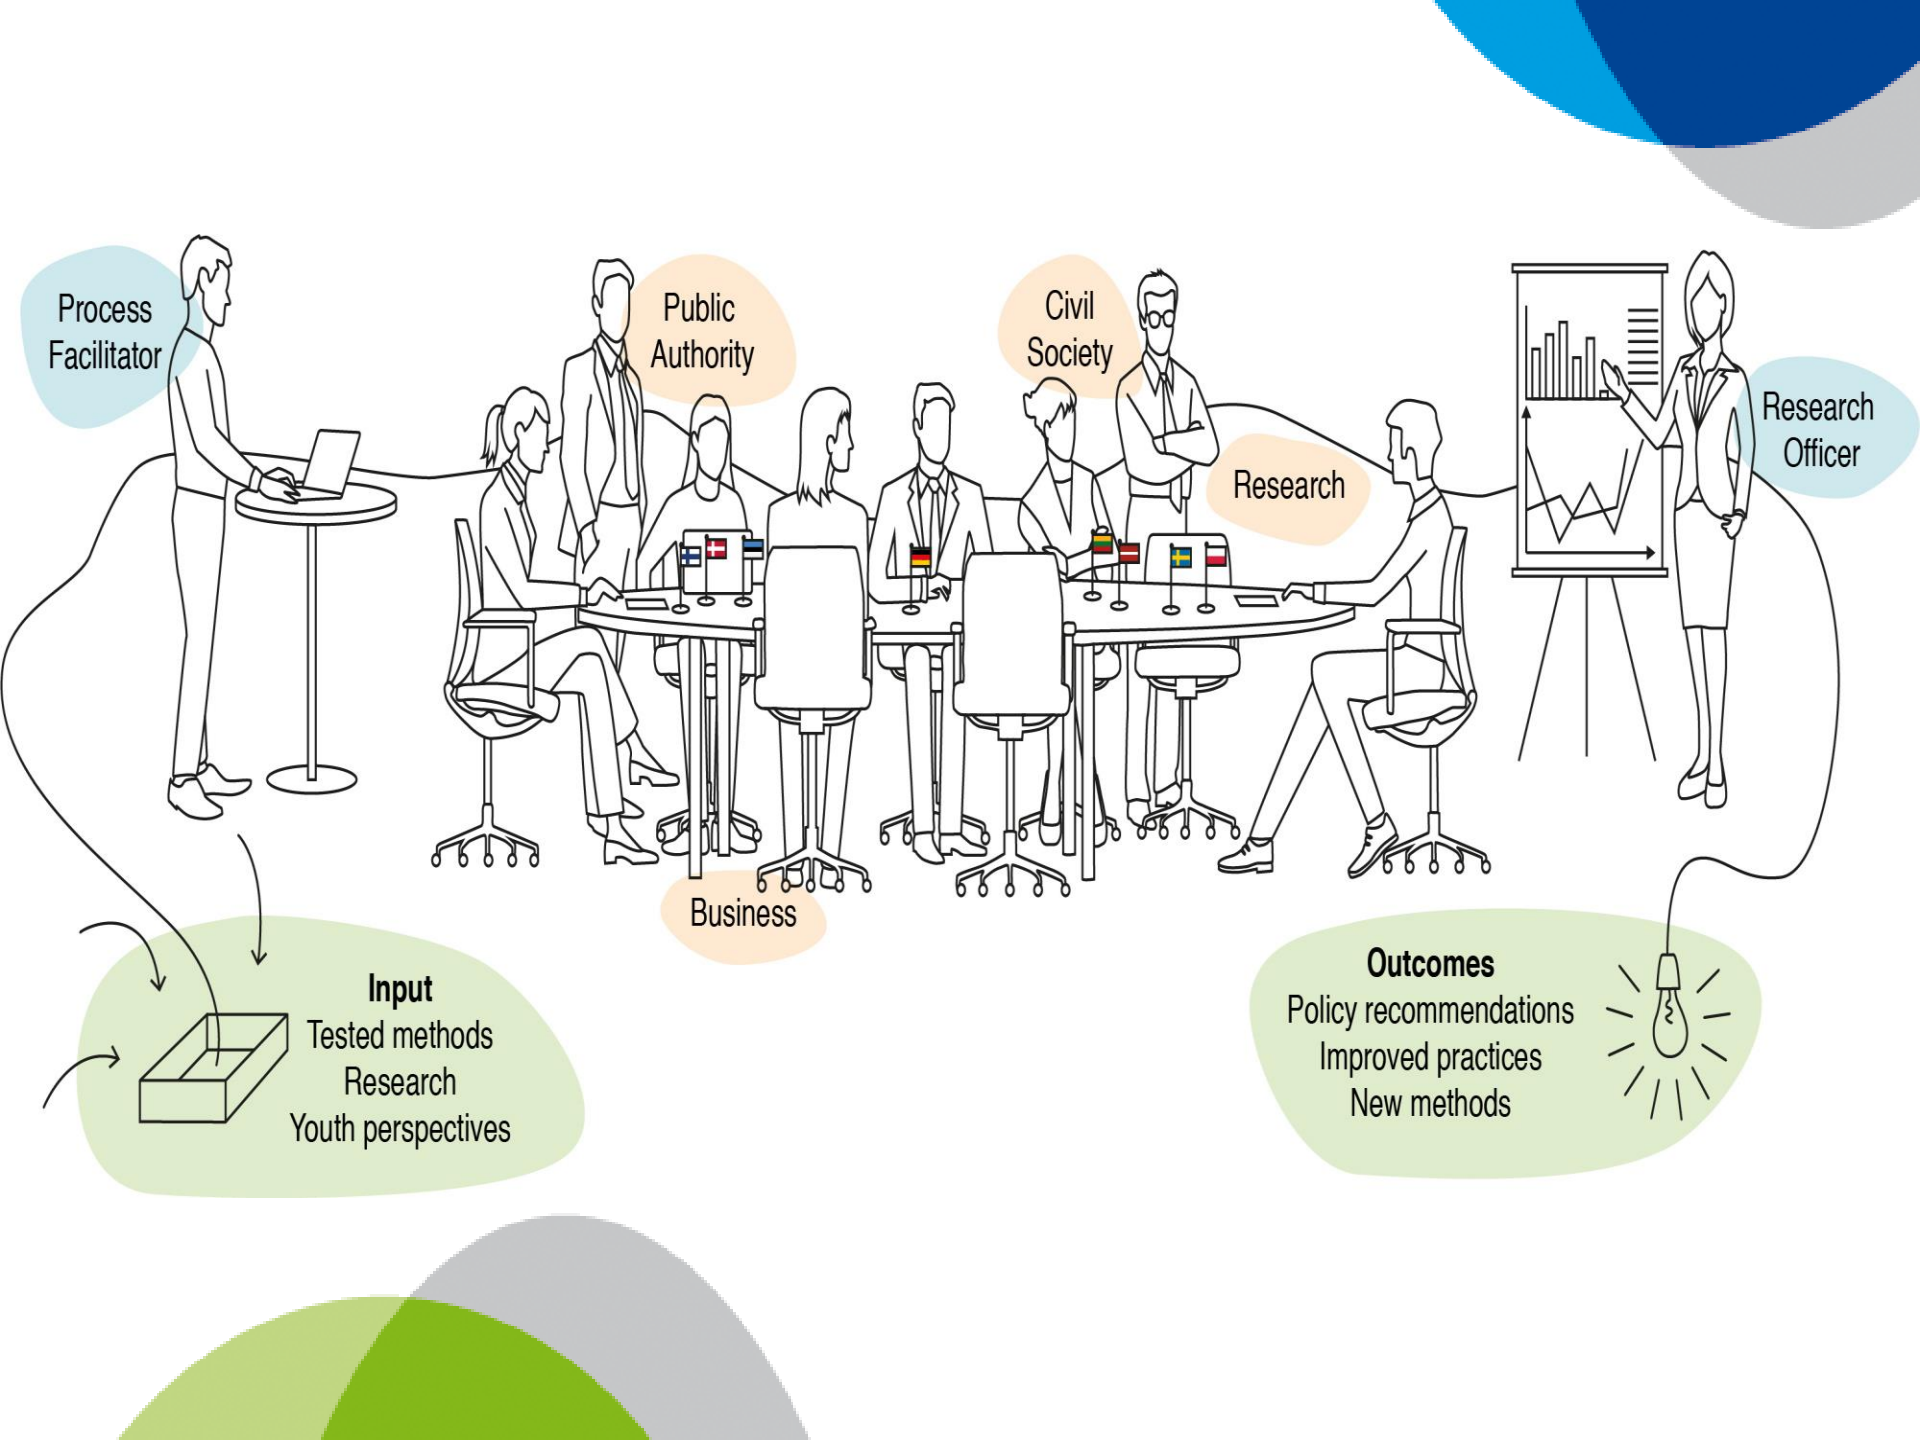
Process Facilitator

Public Authority

Civil Society

Research

Research Officer

Business

Input
Tested methods
Research
Youth perspectives

Outcomes
Policy recommendations
Improved practices
New methods